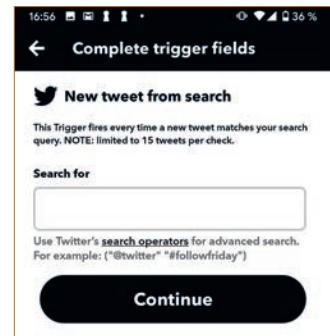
16:56

36 %

←  Complete trigger fields

New tweet from search

This Trigger fires every time a new tweet matches your search query. NOTE: limited to 15 tweets per check.

Search for

Use Twitter's search operators for advanced search. For example: ("@twitter" "#followfriday")

Continue